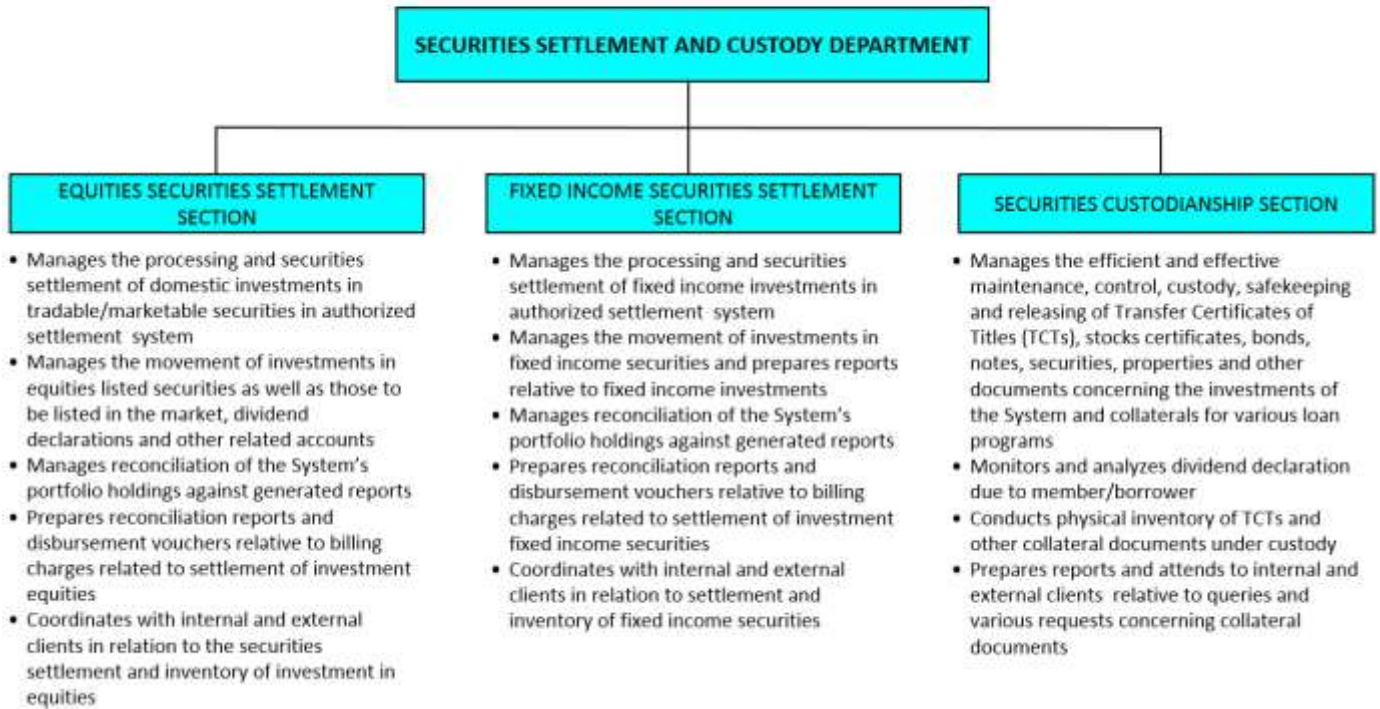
SECURITIES SETTLEMENT AND CUSTODY DEPARTMENT

EQUITIES SECURITIES SETTLEMENT SECTION

• Manages the processing and securities settlement of domestic investments in tradable/marketable securities in authorized settlement system
• Manages the movement of investments in equities listed securities as well as those to be listed in the market, dividend declarations and other related accounts
• Manages reconciliation of the System's portfolio holdings against generated reports
• Prepares reconciliation reports and disbursement vouchers relative to billing charges related to settlement of investment equities
• Coordinates with internal and external clients in relation to the securities settlement and inventory of investment in equities

FIXED INCOME SECURITIES SETTLEMENT SECTION

• Manages the processing and securities settlement of fixed income investments in authorized settlement system
• Manages the movement of investments in fixed income securities and prepares reports relative to fixed income investments
• Manages reconciliation of the System's portfolio holdings against generated reports
• Prepares reconciliation reports and disbursement vouchers relative to billing charges related to settlement of investment fixed income securities
• Coordinates with internal and external clients in relation to settlement and inventory of fixed income securities

SECURITIES CUSTODIANSHIP SECTION

• Manages the efficient and effective maintenance, control, custody, safekeeping and releasing of Transfer Certificates of Titles (TCTs), stocks certificates, bonds, notes, securities, properties and other documents concerning the investments of the System and collaterals for various loan programs
• Monitors and analyzes dividend declaration due to member/borrower
• Conducts physical inventory of TCTs and other collateral documents under custody
• Prepares reports and attends to internal and external clients relative to queries and various requests concerning collateral documents